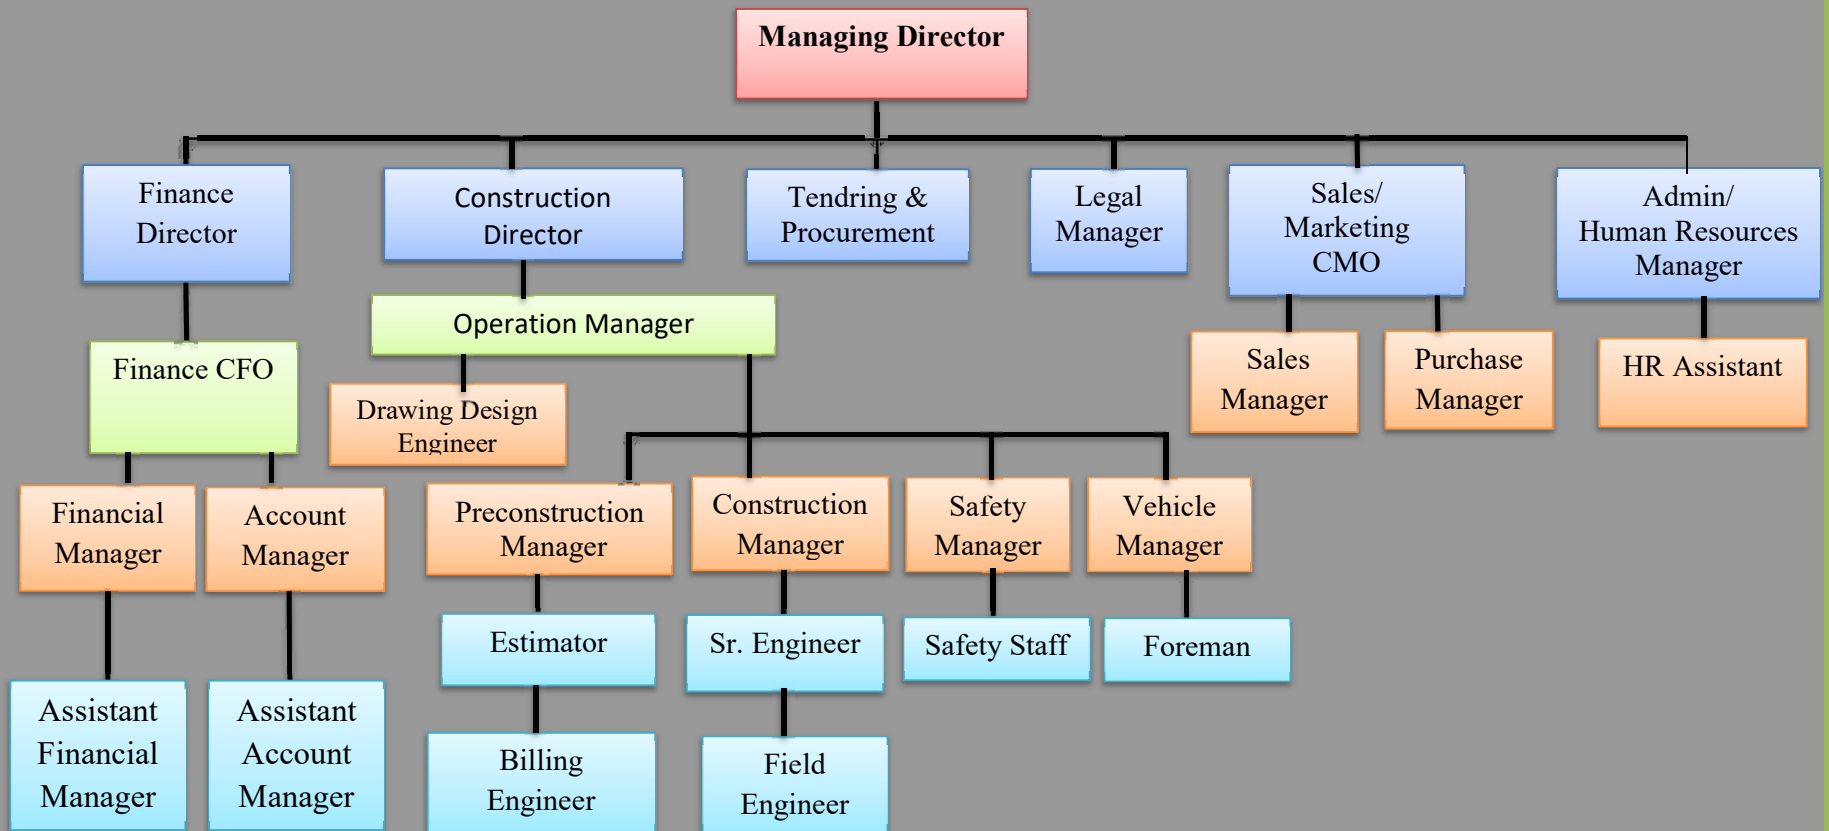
Managing Director

Finance Director

Construction Director

Tendring & Procurement

Legal Manager

Sales/ Marketing CMO

Admin/ Human Resources Manager

Operation Manager

Finance CFO

Drawing Design Engineer

Sales Manager

Purchase Manager

HR Assistant

Financial Manager

Account Manager

Preconstruction Manager

Construction Manager

Safety Manager

Vehicle Manager

Estimator

Sr. Engineer

Safety Staff

Foreman

Assistant Financial Manager

Assistant Account Manager

Billing Engineer

Field Engineer